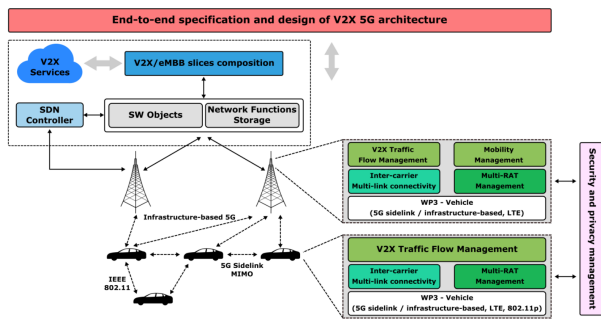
End-to-end specification and design of V2X 5G architecture

V2X Services

V2X/eMBB slices composition

SDN Controller

SW Objects

Network Functions Storage

V2X Traffic Flow Management

Mobility Management

Inter-carrier Multi-link connectivity

Multi-RAT Management

WP3 - Vehicle (5G sidelink / infrastructure-based, LTE)

Infrastructure-based 5G

IEEE 802.11

5G Sidelink MIMO

V2X Traffic Flow Management

Inter-carrier Multi-link connectivity

Multi-RAT Management

WP3 - Vehicle (5G sidelink / infrastructure-based, LTE, 802.11p)

Security and privacy management